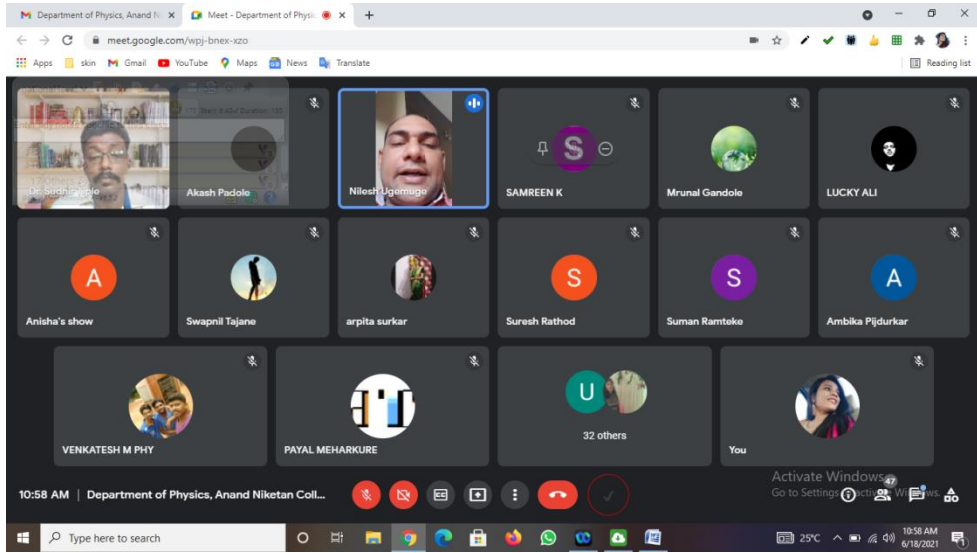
Department of Physics, Anand N ×
Meet - Department of Physic ×
+

meet.google.com/wpj-bnex-xzo

Apps skin Gmail YouTube Maps News Translate
Reading list

Dr. Sudhir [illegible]
Akash Padole
Nilesh Ugemuge
S
SAMREEN K
Mrunal Gandole
LUCKY ALI

A
Anisha's show
Swapnil Tajane
arpita surkar
S
Suresh Rathod
S
Suman Ramteke
A
Ambika Pijdurkar

VENKATESH M PHY
PAYAL MEHARKURE
U
32 others
You

10:58 AM | Department of Physics, Anand Niketan Coll...

Activate Windows
Go to Settings to activate Windows.
47

Type here to search
25°C
10:58 AM
6/18/2021